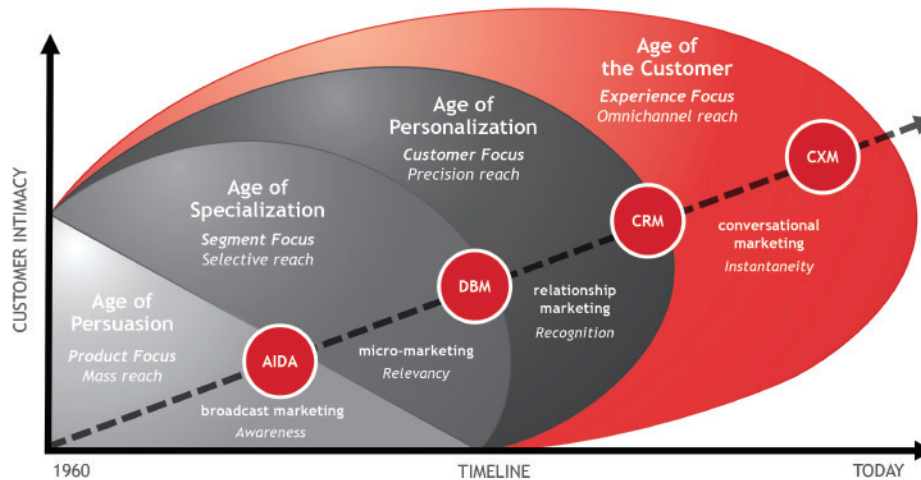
Age of the Customer
Experience Focus
Omnichannel reach

Age of Personalization
Customer Focus
Precision reach

Age of Specialization
Segment Focus
Selective reach

Age of Persuasion
Product Focus
Mass reach

CXM
conversational marketing
Instantaneity

CRM
relationship marketing
Recognition

DBM
micro-marketing
Relevancy

AIDA
broadcast marketing
Awareness

CUSTOMER INTIMACY

1960
TIMELINE
TODAY